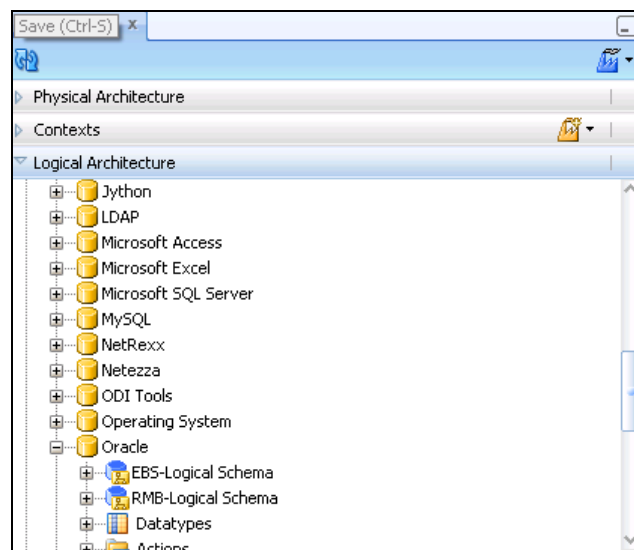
Save (Ctrl-S)

Physical Architecture

Contexts

Logical Architecture

Jython
LDAP
Microsoft Access
Microsoft Excel
Microsoft SQL Server
MySQL
NetRexx
Netezza
ODI Tools
Operating System
Oracle
EBS-Logical Schema
RMB-Logical Schema
Datatypes
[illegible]